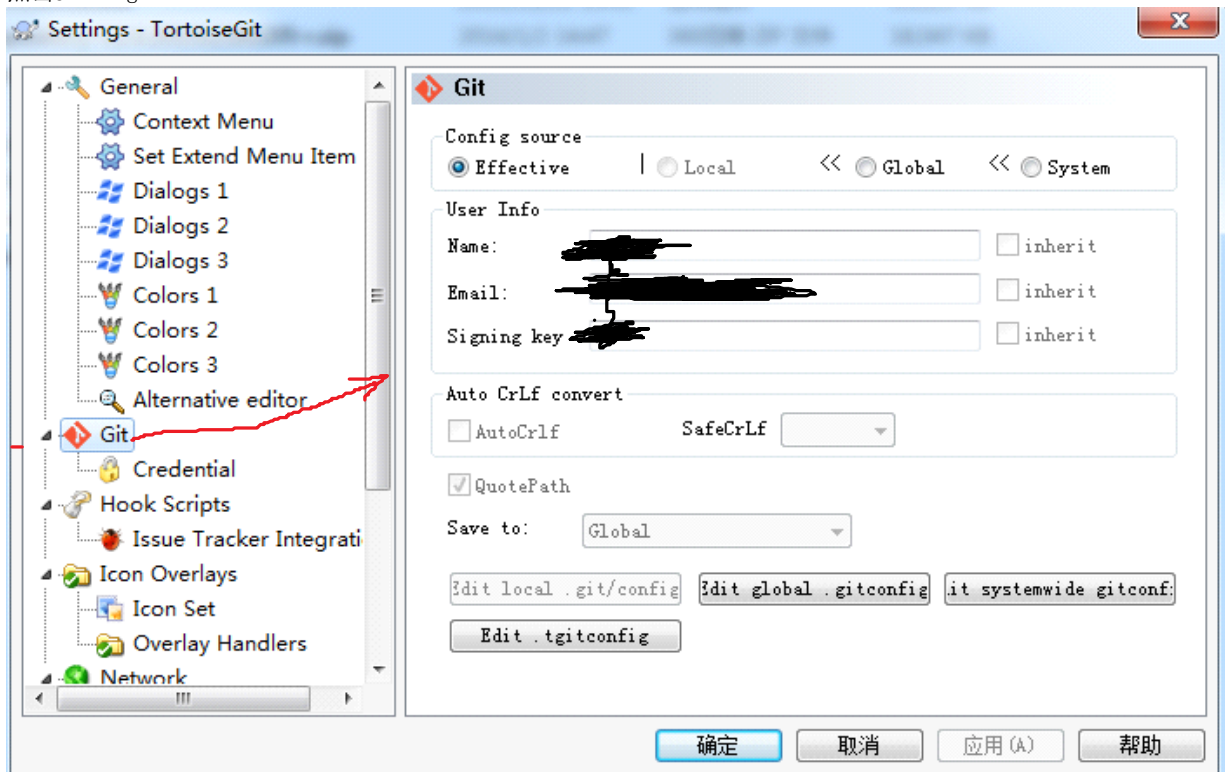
Settings - TortoiseGit

General
Context Menu
Set Extend Menu Item
Dialogs 1
Dialogs 2
Dialogs 3
Colors 1
Colors 2
Colors 3
Alternative editor
Git
Credential
Hook Scripts
Issue Tracker Integrati
Icon Overlays
Icon Set
Overlay Handlers
Network

Git

Config source
Effective | Local << Global << System

User Info
Name: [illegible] inherit
Email: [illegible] inherit
Signing key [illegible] inherit

Auto CrLf convert
AutoCrlf SafeCrLf

QuotePath

Save to: Global

Edit local .git/config | Edit global .gitconfig | it systemwide gitconf
Edit .tgitconfig

确定 取消 应用(A) 帮助